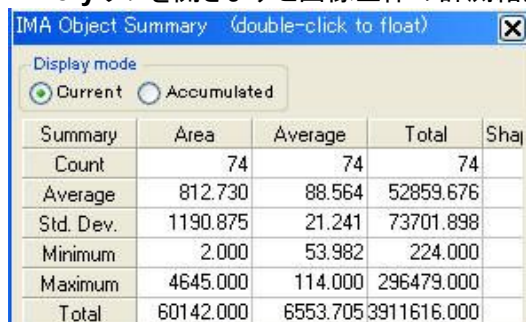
IMA Object Summary (double-click to float)

Display mode

Current Accumulated

| Summary | Area | Average | Total | Sha |
|---|---|---|---|---|
| Count | 74 | 74 | 74 | |
| Average | 812.730 | 88.564 | 52859.676 | |
| Std. Dev. | 1190.875 | 21.241 | 73701.898 | |
| Minimum | 2.000 | 53.982 | 224.000 | |
| Maximum | 4645.000 | 114.000 | 296479.000 | |
| Total | 60142.000 | 6553.705 | 3911616.000 | |